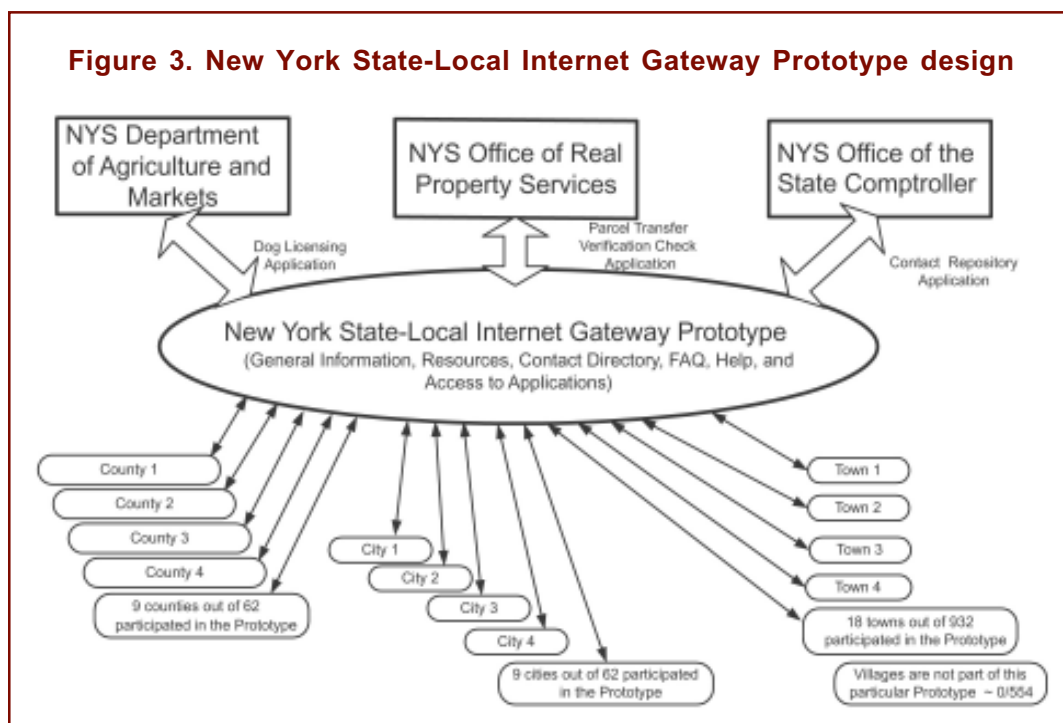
Figure 3. New York State-Local Internet Gateway Prototype design

NYS Department of Agriculture and Markets

NYS Office of Real Property Services

NYS Office of the State Comptroller

Dog Licensing Application

Parcel Transfer Verification Check Application

Contact Repository Application

New York State-Local Internet Gateway Prototype
(General Information, Resources, Contact Directory, FAQ, Help, and Access to Applications)

County 1

County 2

County 3

County 4

9 counties out of 62 participated in the Prototype

City 1

City 2

City 3

City 4

9 cities out of 62 participated in the Prototype

Town 1

Town 2

Town 3

Town 4

18 towns out of 932 participated in the Prototype

Villages are not part of this particular Prototype ~ 0/554